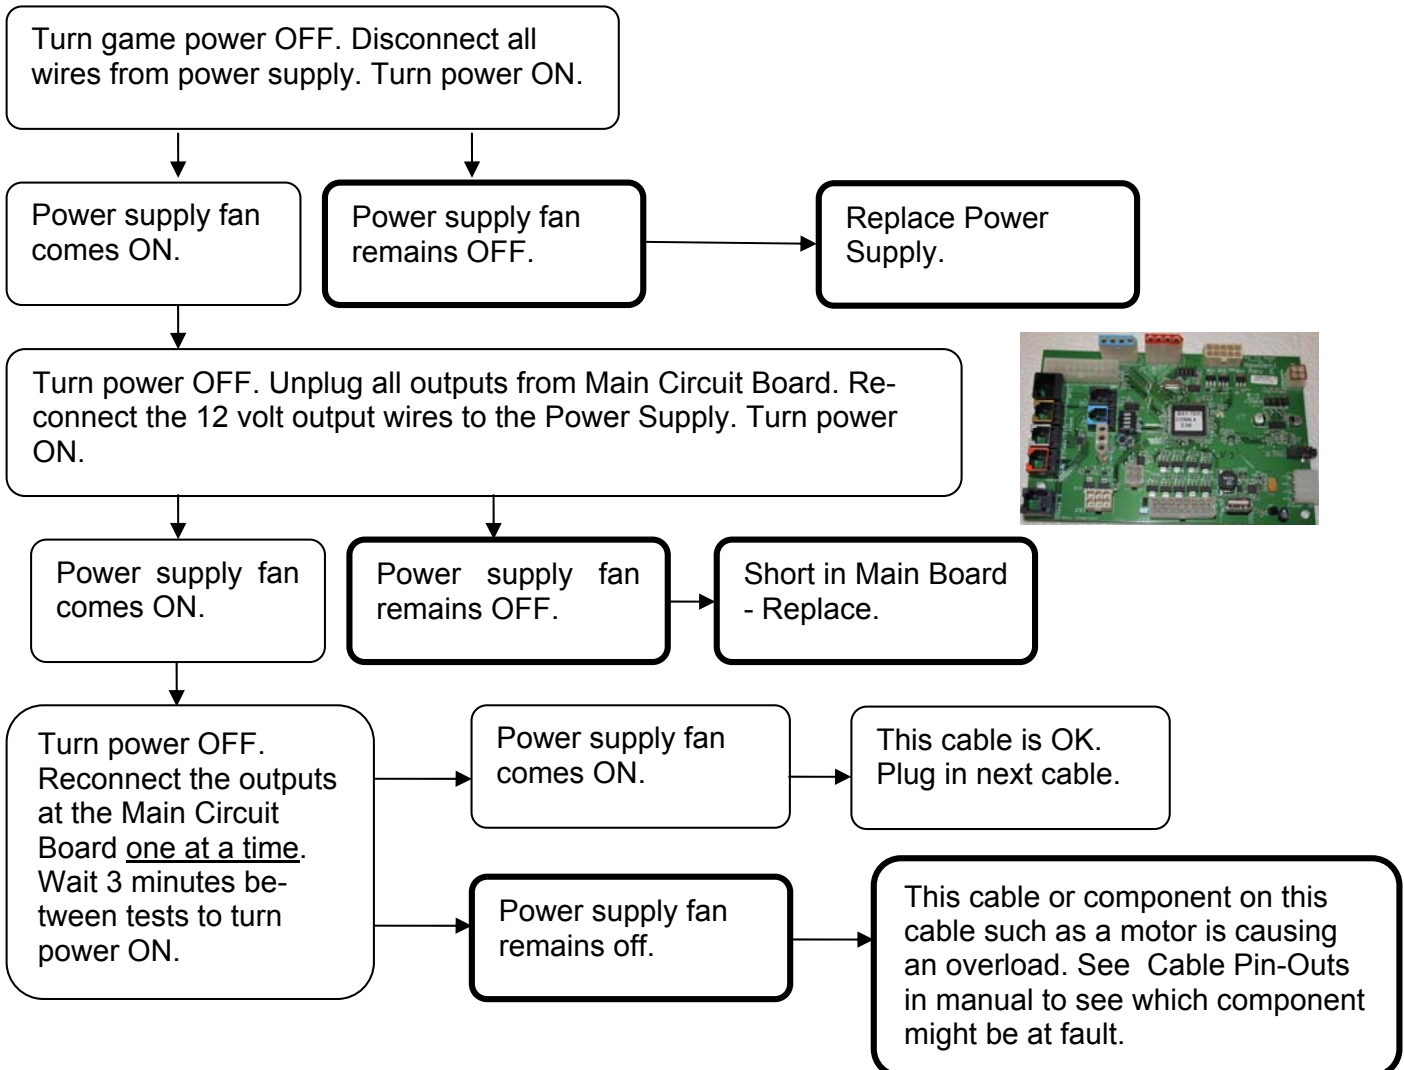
Turn game power OFF. Disconnect all wires from power supply. Turn power ON.

Power supply fan comes ON.

Power supply fan remains OFF.

Replace Power Supply.

Turn power OFF. Unplug all outputs from Main Circuit Board. Reconnect the 12 volt output wires to the Power Supply. Turn power ON.

Power supply fan comes ON.

Power supply fan remains OFF.

Short in Main Board - Replace.

Turn power OFF. Reconnect the outputs at the Main Circuit Board one at a time. Wait 3 minutes between tests to turn power ON.

Power supply fan comes ON.

This cable is OK. Plug in next cable.

Power supply fan remains off.

This cable or component on this cable such as a motor is causing an overload. See Cable Pin-Outs in manual to see which component might be at fault.